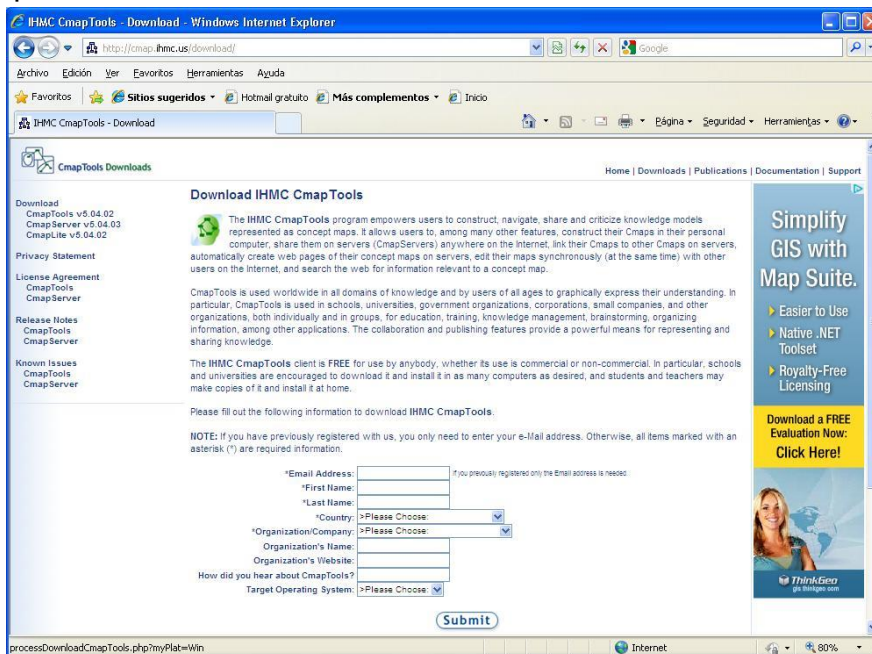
IHMC CmapTools - Download - Windows Internet Explorer

http://cmap.ihmc.us/download/

Google

Archivo Edición Ver Favoritos Herramientas Ayuda

Favoritos Sitios sugeridos Hotmail gratuito Más complementos Inicio

IHMC CmapTools - Download

Página Seguridad Herramientas

CmapTools Downloads

Home | Downloads | Publications | Documentation | Support

Download
CmapTools v5.04.02
CmapServer v5.04.03
CmapLite v5.04.02

Privacy Statement

License Agreement
CmapTools
CmapServer

Release Notes
CmapTools
CmapServer

Known Issues
CmapTools
CmapServer

Download IHMC CmapTools

The IHMC CmapTools program empowers users to construct, navigate, share and criticize knowledge models represented as concept maps. It allows users to, among many other features, construct their Cmaps in their personal computer, share them on servers (CmapServers) anywhere on the Internet, link their Cmaps to other Cmaps on servers, automatically create web pages of their concept maps on servers, edit their maps synchronously (at the same time) with other users on the Internet, and search the web for information relevant to a concept map.

CmapTools is used worldwide in all domains of knowledge and by users of all ages to graphically express their understanding. In particular, CmapTools is used in schools, universities, government organizations, corporations, small companies, and other organizations, both individually and in groups, for education, training, knowledge management, brainstorming, organizing information, among other applications. The collaboration and publishing features provide a powerful means for representing and sharing knowledge.

The IHMC CmapTools client is FREE for use by anybody, whether its use is commercial or non-commercial. In particular, schools and universities are encouraged to download it and install it in as many computers as desired, and students and teachers may make copies of it and install it at home.

Please fill out the following information to download IHMC CmapTools.

NOTE: If you have previously registered with us, you only need to enter your e-Mail address. Otherwise, all items marked with an asterisk (*) are required information.

*Email Address: If you previously registered only the Email address is needed
*First Name:
*Last Name:
*Country: >Please Choose:
*Organization/Company: >Please Choose:
Organization's Name:
Organization's Website:
How did you hear about CmapTools?
Target Operating System: >Please Choose:

Submit

Simplify GIS with Map Suite.
Easier to Use
Native .NET Toolset
Royalty-Free Licensing
Download a FREE Evaluation Now: Click Here!
ThinkGeo
gis.thinkgeo.com

processDownloadCmapTools.php?myPlat=Win

Internet

80%